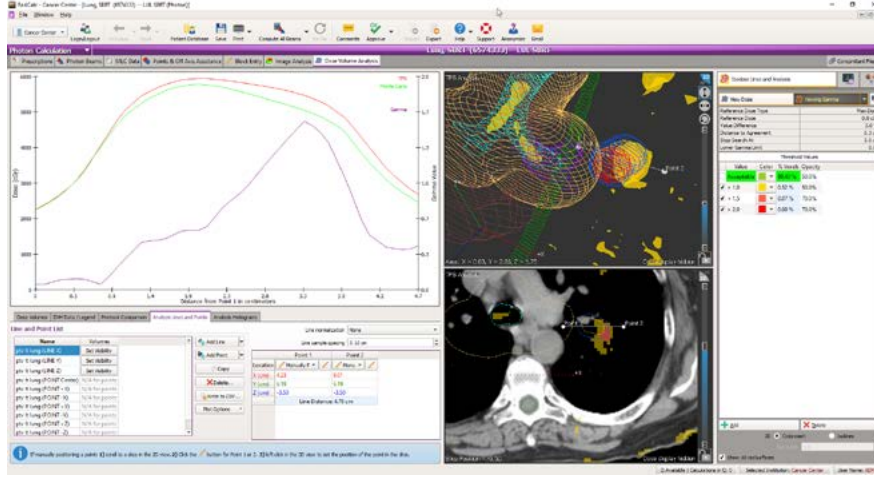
RadCalc - Cancer Center - [Lung, SBRT (#76433) - LUL SBRT (Photon)]

File Window Help

Cancer Center

Layout

Patient Database Save Print Compute All Beams Comments Approve Help Support Announcer Email

Photon Calculation

Lung, SBRT (#76433) - LUL SBRT

Prescriptions Photon Beams SSLC Data Points & Off Axis Assistance Block Entry Image Analysis Dose Volume Analysis

TPS

RadCalc

Gamma

Dose (Gy)

Gamma Value

Distance from Point 1 in centimeters

Dose Volumes DVH Data Legend Protocol Comparison Analysis Lines and Points Analysis Histograms

Line and Point List

| Name | Volumes |
|---|---|
| ptv 9 lung (LINE 1) | Set Visibility |
| ptv 9 lung (LINE 2) | Set Visibility |
| ptv 9 lung (LINE 3) | Set Visibility |
| ptv 9 lung (POINT Center) | N/A for points |
| ptv 9 lung (POINT 1) | N/A for points |
| ptv 9 lung (POINT 2) | N/A for points |
| ptv 9 lung (POINT 3) | N/A for points |
| ptv 9 lung (POINT 4) | N/A for points |
| ptv 9 lung (POINT 5) | N/A for points |
| ptv 9 lung (POINT 6) | N/A for points |

Add Line

Add Point

Copy

Delete

Line Normalization None

Line sample spacing 0.10 cm

| Locations | Point 1 | Point 2 |
|---|---|---|
| | Manually | Manu |
| X (cm) | 4.23 | 8.67 |
| Y (cm) | 5.79 | 5.79 |
| Z (cm) | -3.50 | -3.50 |

Line Distance: 4.70 cm

Plot Options

Point 2

Dose Display Volume

Gamma Lines and Analysis

Max Dose

Gamma

Reference Dose Type

Reference Dose

Voxel Difference

Distance to Agreement

Dose Search At

Lower Gamma Limit

Threshold Values

| Value | Color | % Voxels | Opacity |
|---|---|---|---|
| Acceptability | | 99.47 % | 50.0% |
| < 1.0 | | 0.32 % | 50.0% |
| < 1.5 | | 0.07 % | 75.0% |
| < 2.0 | | 0.08 % | 75.0% |

Add Delete

Show all structures

If manually positioning a points (1) scroll to a slice in the 2D view. 2) Click the button for Point 1 or 2. 3) Click in the 2D view to set the position of the point in the slice.

Selected Institution: Cancer Center User Name: ADM